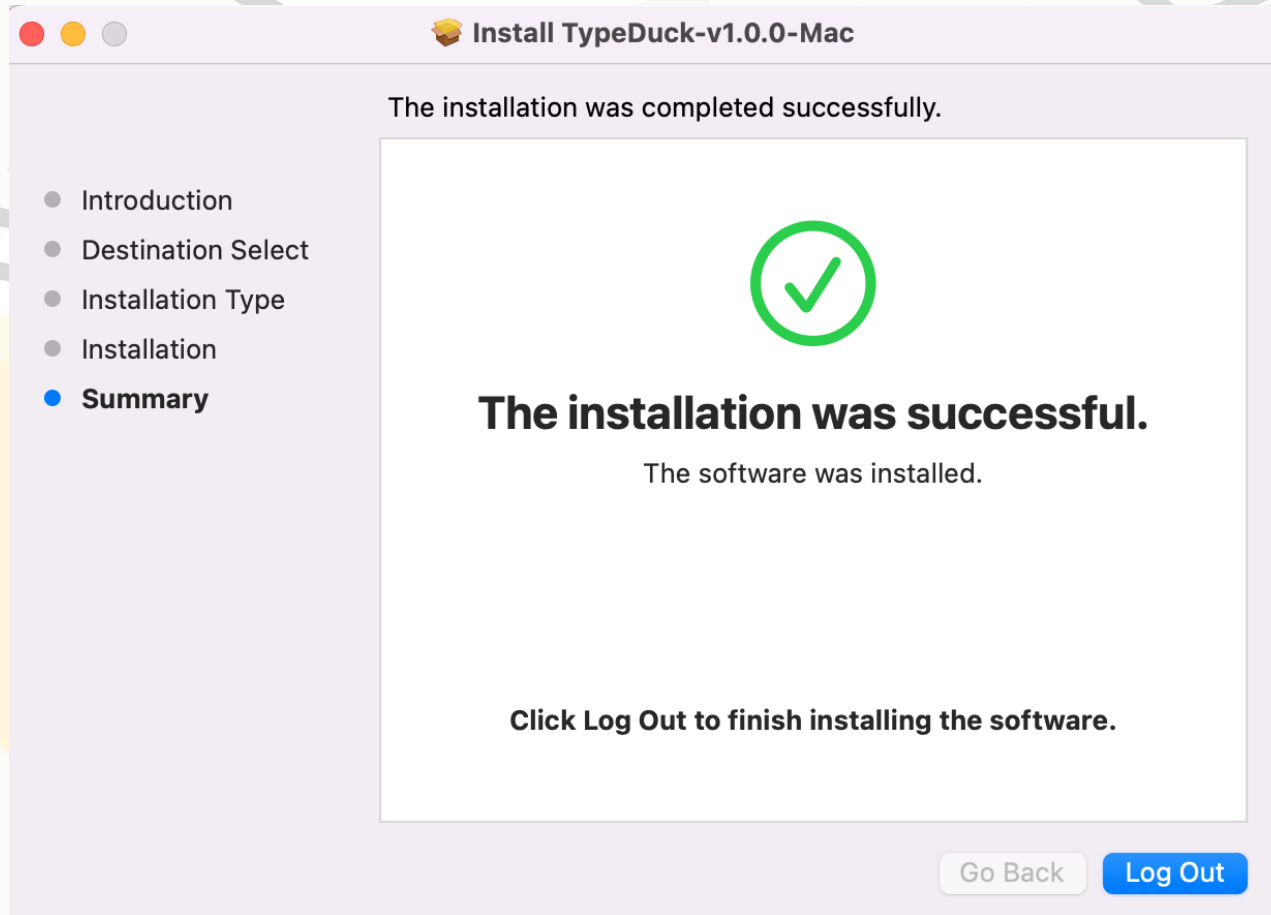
Install TypeDuck-v1.0.0-Mac

The installation was completed successfully.

Introduction
Destination Select
Installation Type
Installation
Summary

The installation was successful.

The software was installed.

Click Log Out to finish installing the software.

Go Back
Log Out